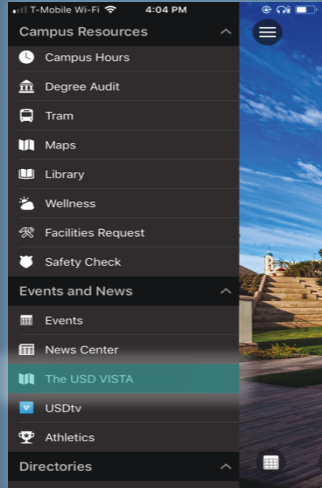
T-Mobile Wi-Fi 4:04 PM

Campus Resources
Campus Hours
Degree Audit
Tram
Maps
Library
Wellness
Facilities Request
Safety Check
Events and News
Events
News Center
The USD VISTA
USDtv
Athletics
Directories